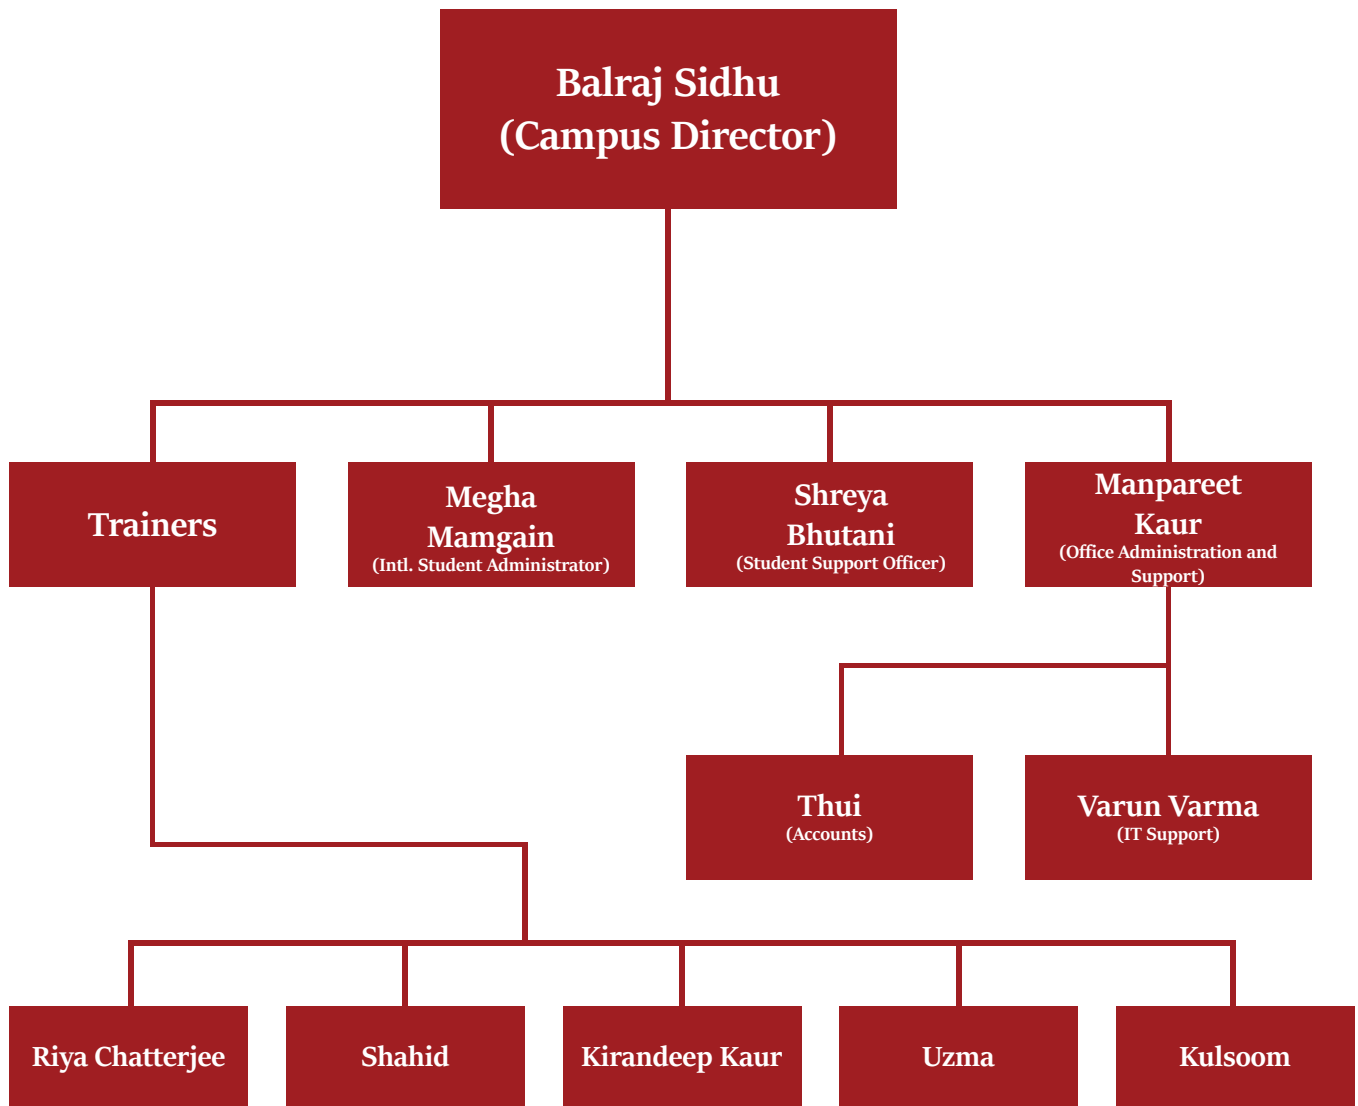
Balraj Sidhu
(Campus Director)

Trainers

Megha Mamgain
(Intl. Student Administrator)

Shreya Bhutani
(Student Support Officer)

Manpareet Kaur
(Office Administration and Support)

Thui
(Accounts)

Varun Varma
(IT Support)

Riya Chatterjee

Shahid

Kirandeep Kaur

Uzma

Kulsoom